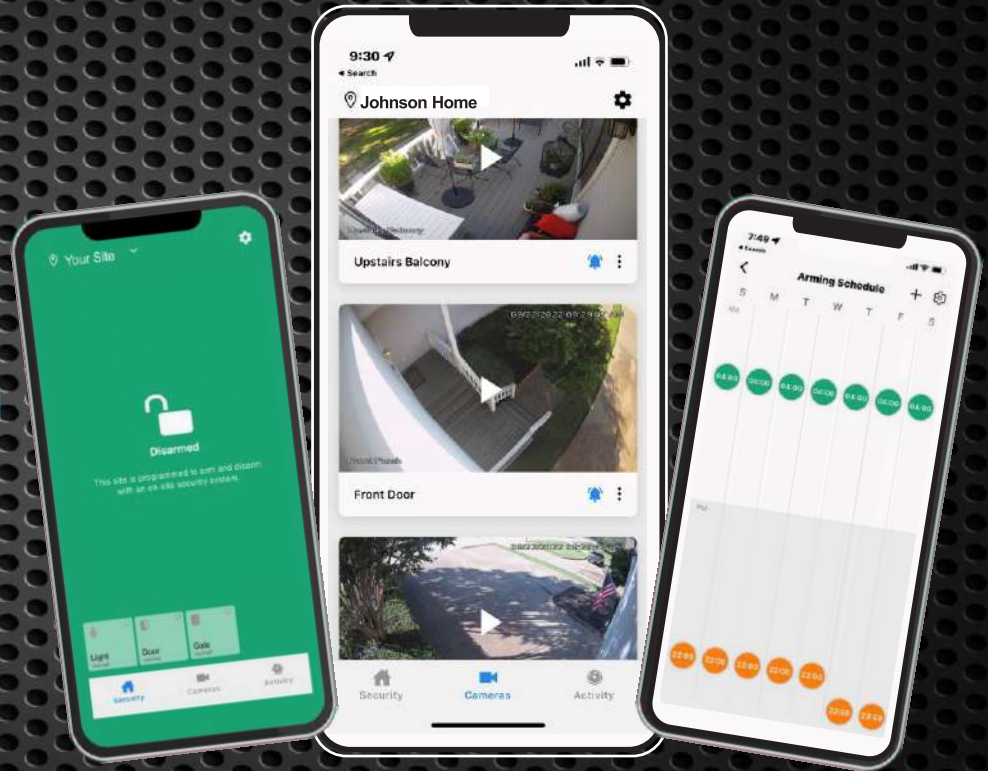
Your Site

Disarmed

This site is programmed to arm and disarm with an on-site security system.

Light

Door

Gate

Security

Cameras

Activity

9:30

◂ Search

Johnson Home

Upstairs Balcony

Front Door

Security

Cameras

Activity

7:49

◂ Search

Arming Schedule

S M T W T F S

AM

04:00 04:00 04:00 04:00 04:00 04:00 04:00

PM

22:00 22:00 22:00 22:00 22:00 22:00 22:00